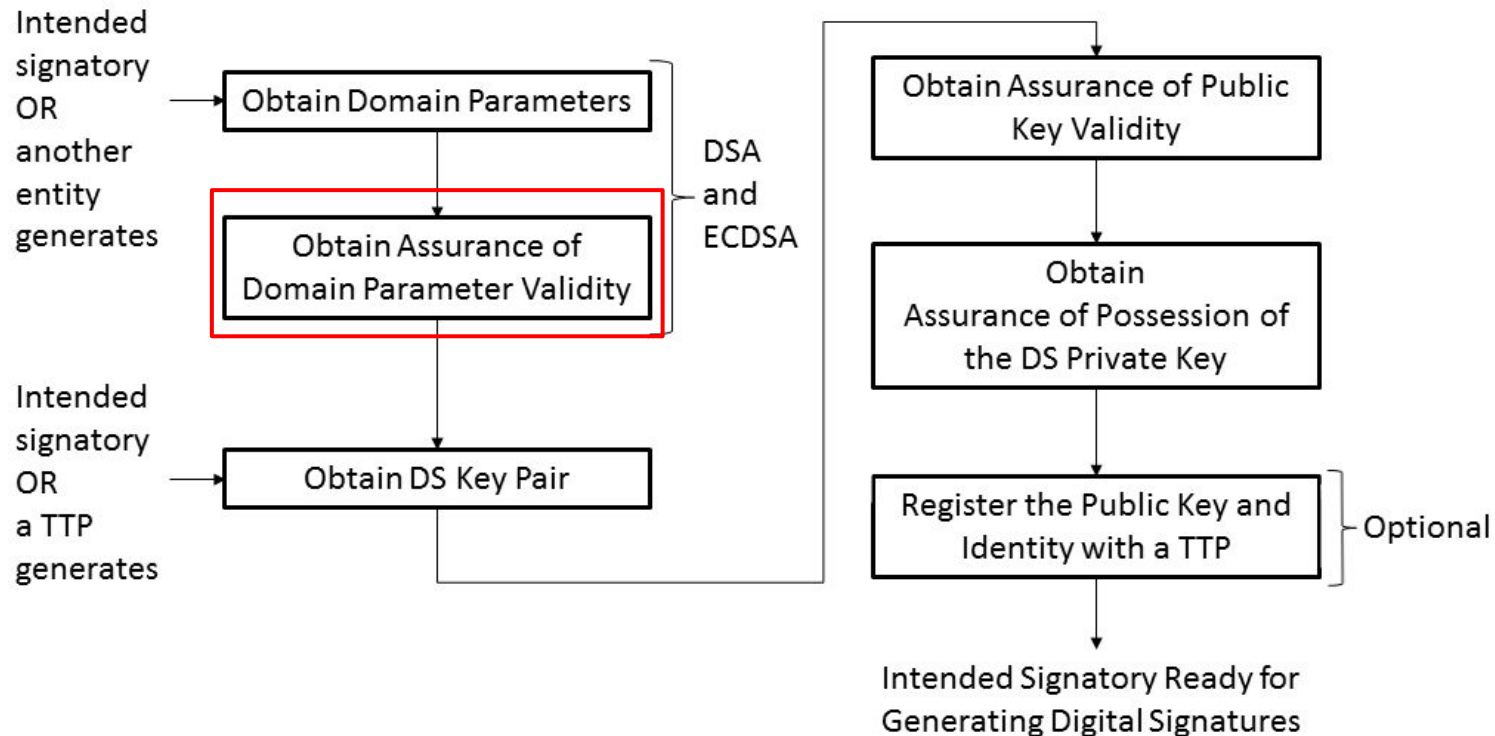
Intended signatory OR another entity generates

Obtain Domain Parameters

Obtain Assurance of Domain Parameter Validity

DSA and ECDSA

Intended signatory OR a TTP generates

Obtain DS Key Pair

Obtain Assurance of Public Key Validity

Obtain Assurance of Possession of the DS Private Key

Register the Public Key and Identity with a TTP

Optional

Intended Signatory Ready for Generating Digital Signatures